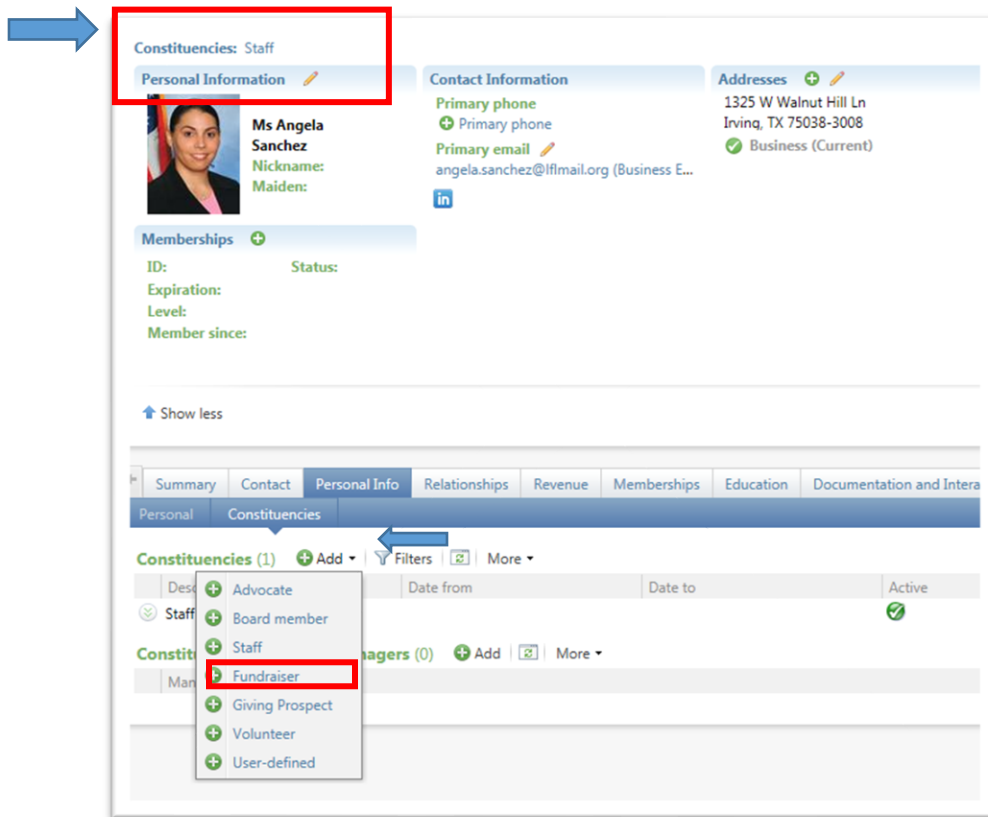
Constituencies: Staff

Personal Information

Ms Angela Sanchez
Nickname:
Maiden:

Contact Information

Primary phone
Primary phone
Primary email
angela.sanchez@lflmail.org (Business E...

in

Addresses
1325 W Walnut Hill Ln
Irving, TX 75038-3008
Business (Current)

Memberships
ID:
Status:
Expiration:
Level:
Member since:

Show less

| Summary | Contact | Personal Info | Relationships | Revenue | Memberships | Education | Documentation and Intera |
|---|---|---|---|---|---|---|---|

Personal | Constituencies

Constituencies (1) Add Filters More

| Desc | Date from | Date to | Active |
|---|---|---|---|
| Staff | | | |

Advocate
Board member
Staff
Fundraiser
Giving Prospect
Volunteer
User-defined

Constit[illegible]nagers (0) Add More

Man